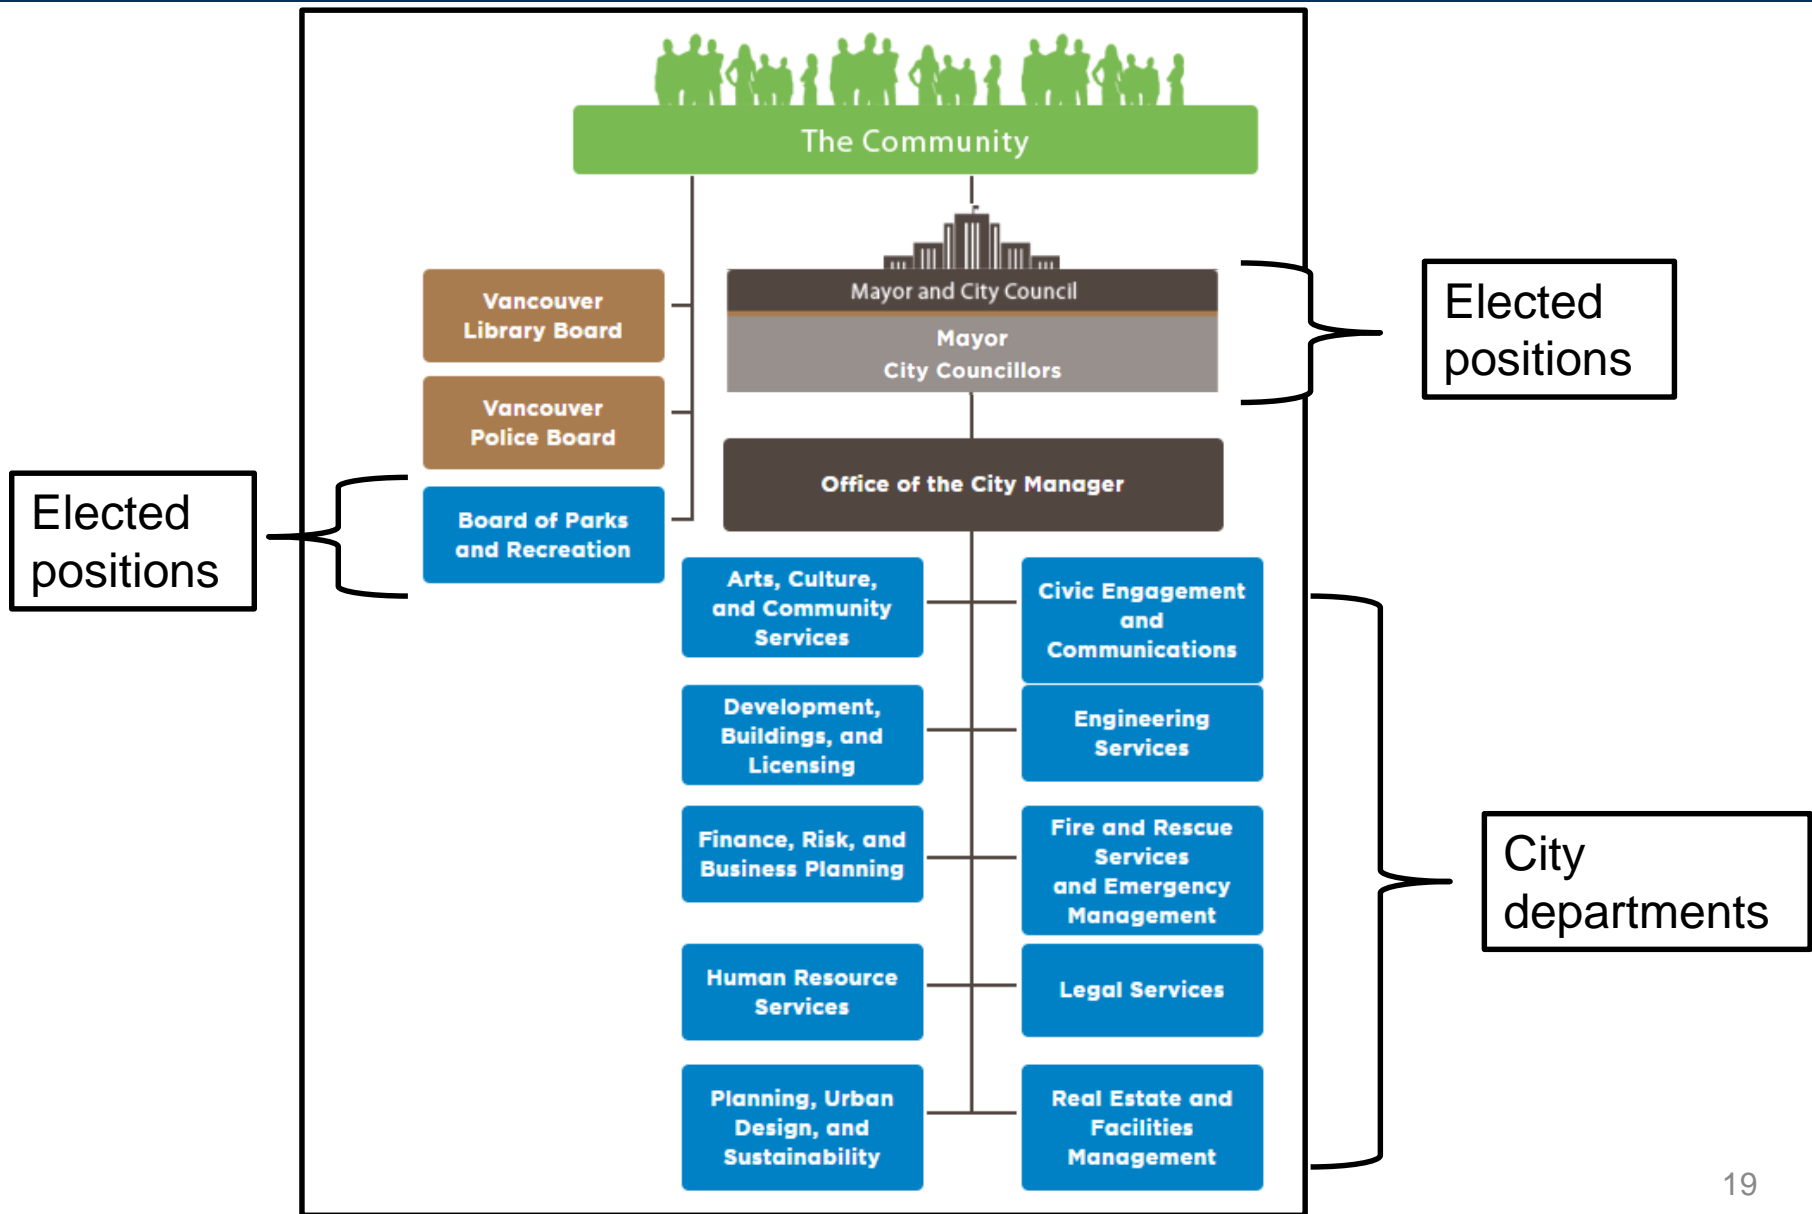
The Community

Vancouver Library Board

Vancouver Police Board

Board of Parks and Recreation

Mayor and City Council

Mayor
City Councillors

Elected positions

Elected positions

Office of the City Manager

Arts, Culture, and Community Services

Civic Engagement and Communications

Development, Buildings, and Licensing

Engineering Services

Finance, Risk, and Business Planning

Fire and Rescue Services and Emergency Management

Human Resource Services

Legal Services

Planning, Urban Design, and Sustainability

Real Estate and Facilities Management

City departments

19